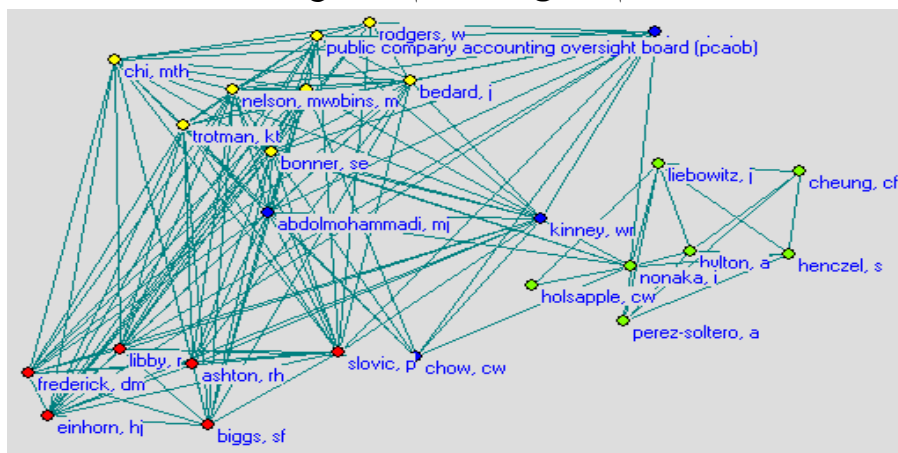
rodgers, w

public company accounting oversight board (pcaob)

chi, mth

nelson, mw

robins, m

bedard, j

trotman, kt

bonner, se

abdolmohammadi, mj

kinney, wr

liebowitz, j

cheung, cf

hulton, a

henczel, s

nonaka, i

holsapple, cw

perez-soltero, a

libby, r

frederick, dm

ashton, rh

slovic, p

chow, cw

einhorn, hj

biggs, sf